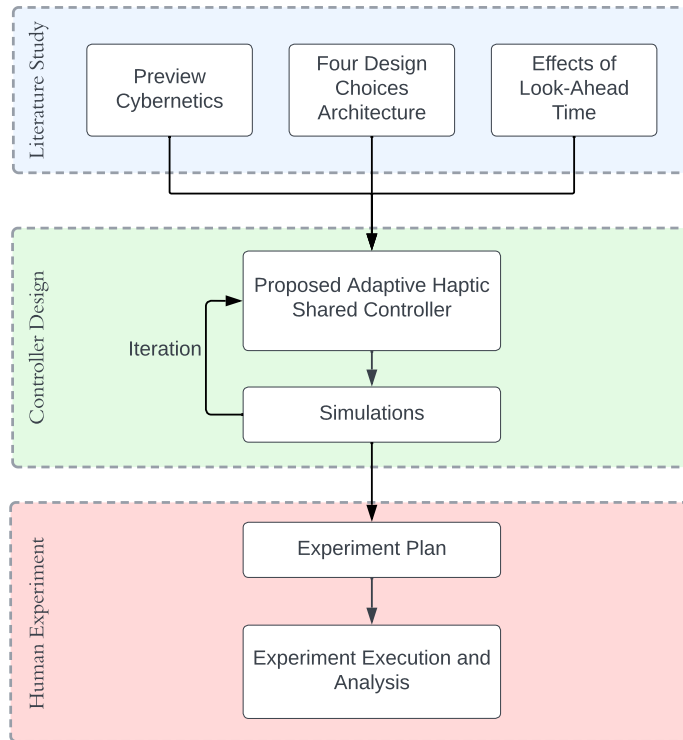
Literature Study

Preview Cybernetics

Four Design Choices Architecture

Effects of Look-Ahead Time

Controller Design

Proposed Adaptive Haptic Shared Controller

Iteration

Simulations

Human Experiment

Experiment Plan

Experiment Execution and Analysis